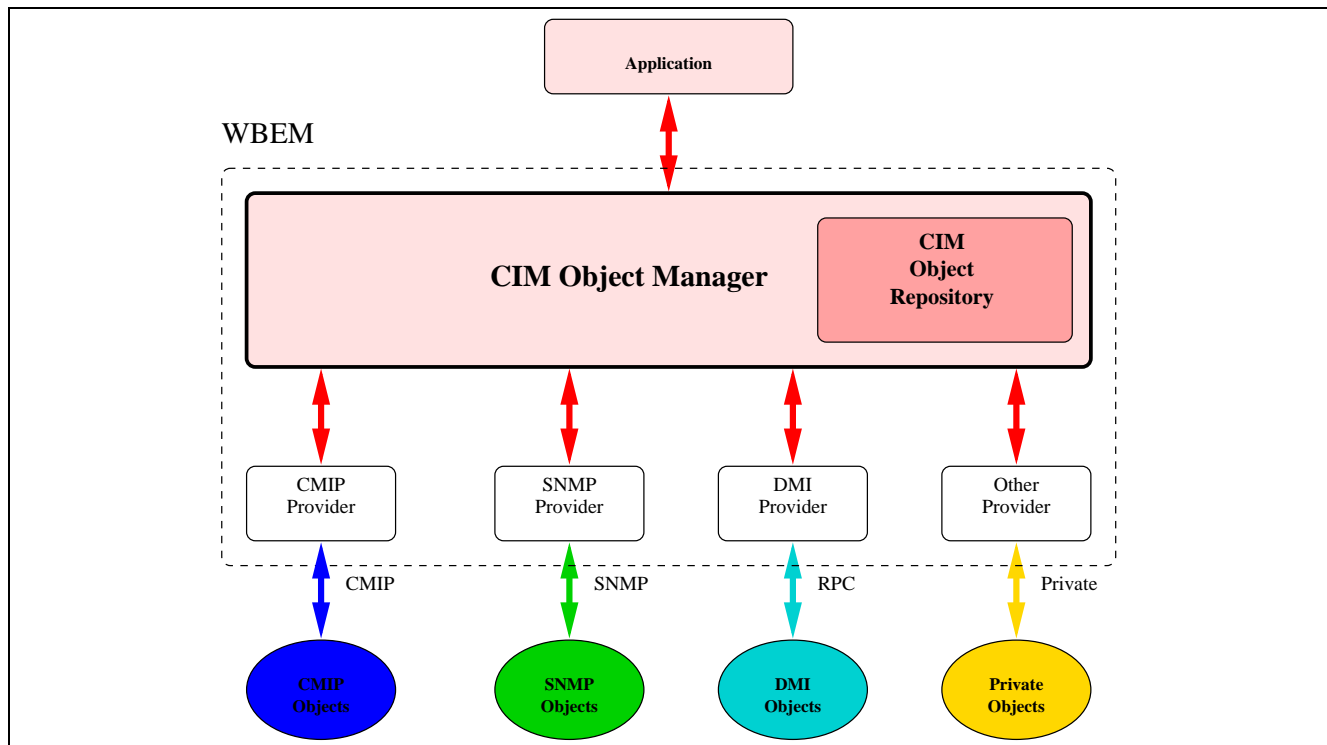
Application

WBEM

CIM Object Manager

CIM Object Repository

CMIP Provider

SNMP Provider

DMI Provider

Other Provider

CMIP

SNMP

RPC

Private

CMIP Objects

SNMP Objects

DMI Objects

Private Objects